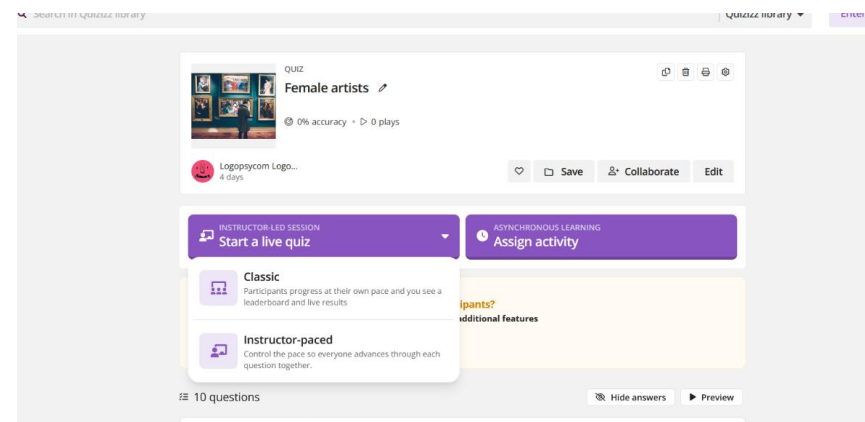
Search in Quizizz library

Quizizz library

Enter

QUIZ

Female artists

0% accuracy • 0 plays

Logopsycom Logo...
4 days

Save

Collaborate

Edit

INSTRUCTOR-LED SESSION
Start a live quiz

ASYNCHRONOUS LEARNING
Assign activity

Classic
Participants progress at their own pace and you see a leaderboard and live results

ipants?
additional features

Instructor-paced
Control the pace so everyone advances through each question together.

10 questions

Hide answers

Preview